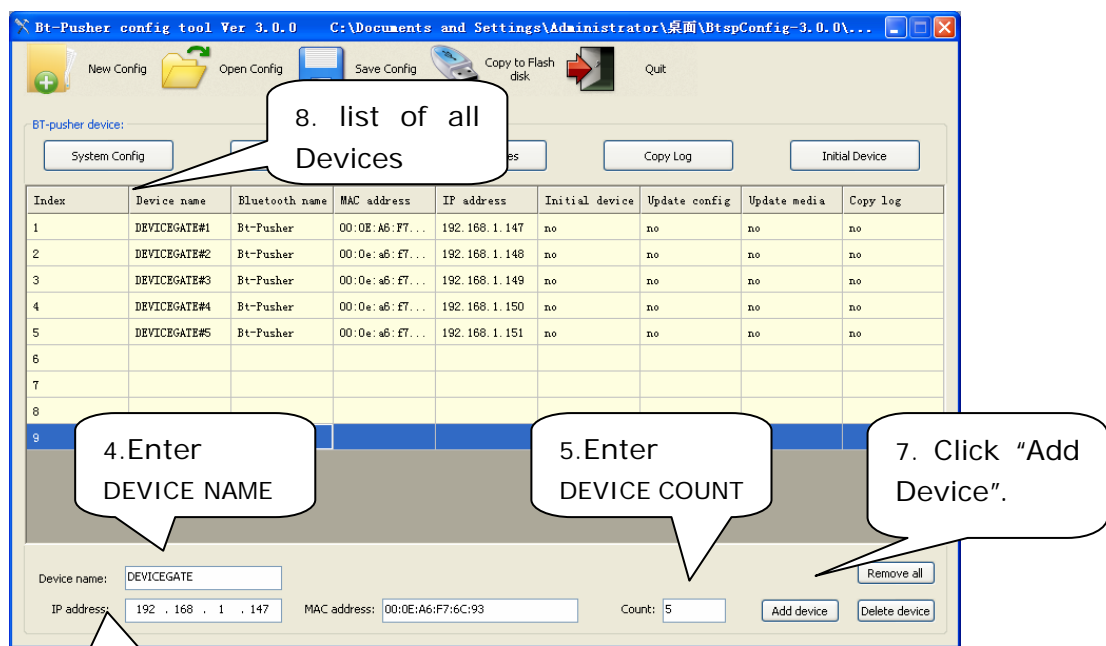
Bt-Pusher config tool Ver 3.0.0    C:\Documents and Settings\Administrator\桌面\BtspConfig-3.0.0\...

New Config
Open Config
Save Config
Copy to Flash disk
Quit

BT-pusher device:

8. list of all Devices

System Config
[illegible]es
Copy Log
Initial Device

| Index | Device name | Bluetooth name | MAC address | IP address | Initial device | Update config | Update media | Copy log |
|---|---|---|---|---|---|---|---|---|
| 1 | DEVICEGATE#1 | Bt-Pusher | 00:0E:A6:F7... | 192.168.1.147 | no | no | no | no |
| 2 | DEVICEGATE#2 | Bt-Pusher | 00:0e:a6:f7... | 192.168.1.148 | no | no | no | no |
| 3 | DEVICEGATE#3 | Bt-Pusher | 00:0e:a6:f7... | 192.168.1.149 | no | no | no | no |
| 4 | DEVICEGATE#4 | Bt-Pusher | 00:0e:a6:f7... | 192.168.1.150 | no | no | no | no |
| 5 | DEVICEGATE#5 | Bt-Pusher | 00:0e:a6:f7... | 192.168.1.151 | no | no | no | no |
| 6 | | | | | | | | |
| 7 | | | | | | | | |
| 8 | | | | | | | | |
| 9 | | | | | | | | |

4.Enter DEVICE NAME

5.Enter DEVICE COUNT

7. Click “Add Device”.

Device name: DEVICEGATE
Remove all
IP address: 192 . 168 . 1 . 147
MAC address: 00:0E:A6:F7:6C:93
Count: 5
Add device
Delete device